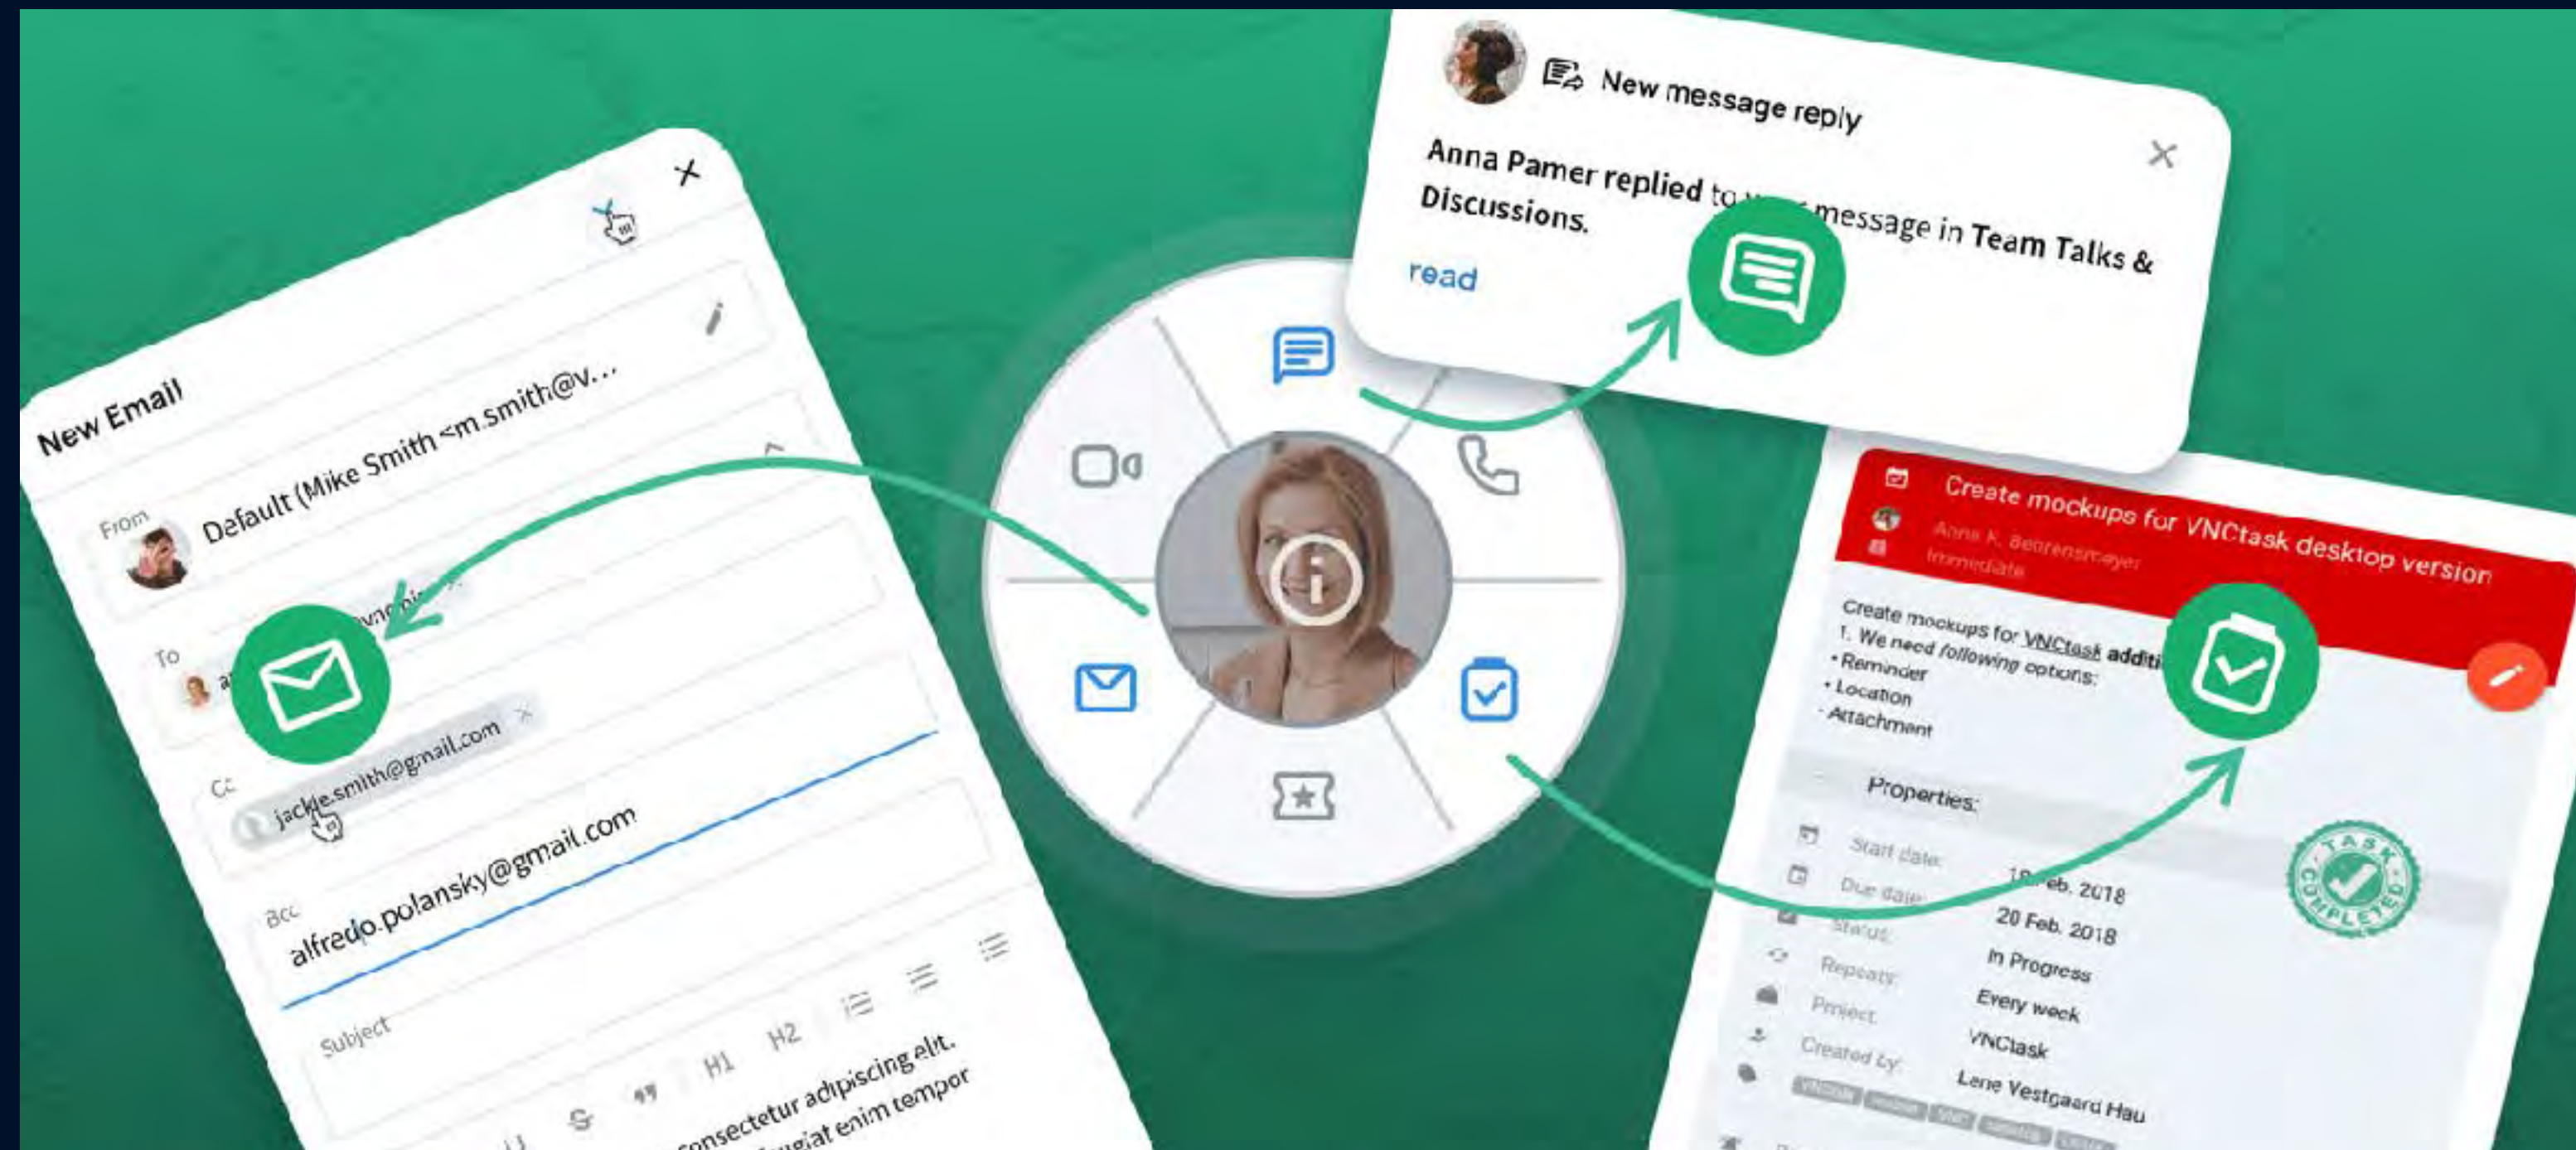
New Email

From Default (Mike Smith <m.smith@v...

To

Cc jackie.smith@gmail.com

Bcc alfredo.polansky@gmail.com

Subject

H1 H2

consectetur adipiscing elit. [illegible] enim tempor

New message reply

Anna Pamer replied to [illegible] message in Team Talks & Discussions.

read

Create mockups for VNCtask desktop version

Anna K. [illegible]

Immediate

Create mockups for VNCtask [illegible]

1. We need following options:

• Reminder

• Location

• Attachment

Properties:

Start date 1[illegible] Feb. 2018

Due date 20 Feb. 2018

Status In Progress

Repeat Every week

Project VNCtask

Created by Lene Vestgaard Hau

TASK COMPLETED